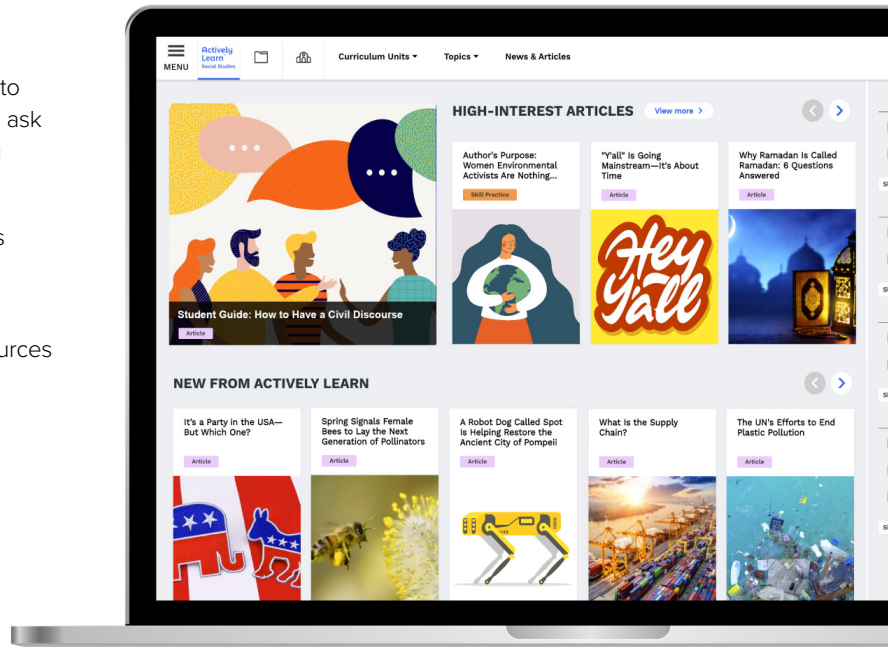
to
ask

s

urces

MENU Actively Learn Social Studies Curriculum Units ▾ Topics ▾ News & Articles

HIGH-INTEREST ARTICLES View more >

Student Guide: How to Have a Civil Discourse
Article

Author's Purpose: Women Environmental Activists Are Nothing...
Skill Practice

"Y'all" Is Going Mainstream—It's About Time
Article

Hey Y'all

Why Ramadan Is Called Ramadan: 6 Questions Answered
Article

NEW FROM ACTIVELY LEARN

It's a Party in the USA—But Which One?
Article

Spring Signals Female Bees to Lay the Next Generation of Pollinators
Article

A Robot Dog Called Spot Is Helping Restore the Ancient City of Pompeii
Article

What Is the Supply Chain?
Article

The UN's Efforts to End Plastic Pollution
Article